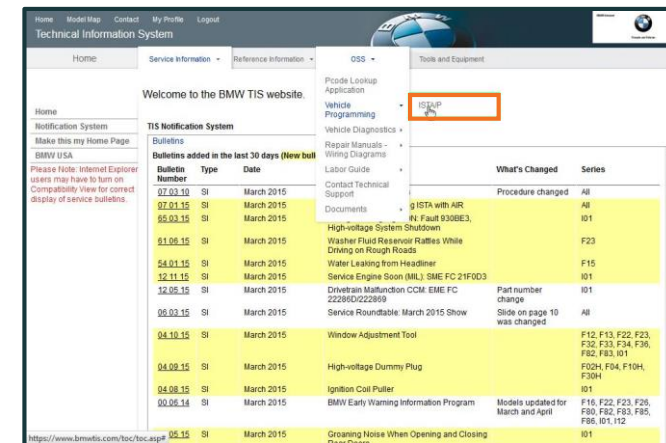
Home Model Map Contact My Profile Logout
Technical Information System

Home | Service Information ▾ | Reference Information ▾ | OSS ▾ | Tools and Equipment

Pcode Lookup Application
Vehicle Programming ▸ ISTA/P
Vehicle Diagnostics ▸
Repair Manuals - Wiring Diagrams ▸
Labor Guide ▸
Contact Technical Support
Documents ▸

Welcome to the BMW TIS website.

Home
Notification System
Make this my Home Page
BMW USA

Please Note: Internet Explorer users may have to turn on Compatibility View for correct display of service bulletins.

TIS Notification System

Bulletins

Bulletins added in the last 30 days (New bull

| Bulletin Number | Type | Date | | What's Changed | Series |
|---|---|---|---|---|---|
| 07 03 10 | SI | March 2015 | | Procedure changed | All |
| 07 01 15 | SI | March 2015 | g ISTA with AIR | | All |
| 65 03 15 | SI | March 2015 | N: Fault 930BE3, High-voltage System Shutdown | | I01 |
| 61 06 15 | SI | March 2015 | Washer Fluid Reservoir Rattles While Driving on Rough Roads | | F23 |
| 54 01 15 | SI | March 2015 | Water Leaking from Headliner | | F15 |
| 12 11 15 | SI | March 2015 | Service Engine Soon (MIL): SME FC 21F0D3 | | I01 |
| 12 05 15 | SI | March 2015 | Drivetrain Malfunction CCM: EME FC 22286D/222869 | Part number change | I01 |
| 06 03 15 | SI | March 2015 | Service Roundtable: March 2015 Show | Slide on page 10 was changed | All |
| 04 10 15 | SI | March 2015 | Window Adjustment Tool | | F12, F13, F22, F23, F32, F33, F34, F36, F82, F83, I01 |
| 04 09 15 | SI | March 2015 | High-voltage Dummy Plug | | F02H, F04, F10H, F30H |
| 04 08 15 | SI | March 2015 | Ignition Coil Puller | | I01 |
| 00 06 14 | SI | March 2015 | BMW Early Warning Information Program | Models updated for March and April | F16, F22, F23, F26, F80, F82, F83, F85, F86, I01, I12 |
| 05 15 | SI | March 2015 | Groaning Noise When Opening and Closing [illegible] | | |

https://www.bmwtis.com/toc/toc.asp#